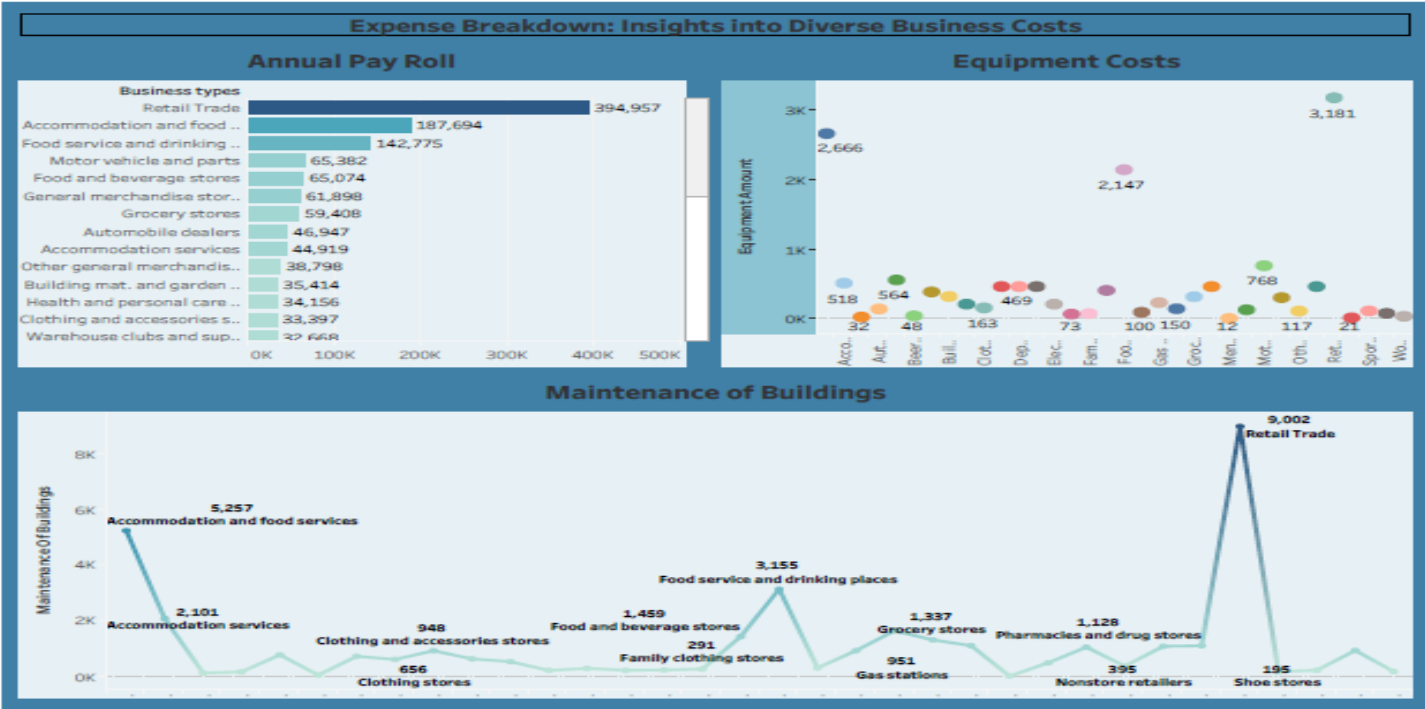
Expense Breakdown: Insights into Diverse Business Costs

Annual Pay Roll

| Business types | |
|---|---|
| Retail Trade | 394,957 |
| Accommodation and food .. | 187,694 |
| Food service and drinking .. | 142,775 |
| Motor vehicle and parts | 65,382 |
| Food and beverage stores | 65,074 |
| General merchandise stor.. | 61,898 |
| Grocery stores | 59,408 |
| Automobile dealers | 46,947 |
| Accommodation services | 44,919 |
| Other general merchandis.. | 38,798 |
| Building mat. and garden .. | 35,414 |
| Health and personal care .. | 34,156 |
| Clothing and accessories s.. | 33,397 |
| Warehouse clubs and sup.. | 32,668 |

0K 100K 200K 300K 400K 500K

Equipment Costs

Equipment Amount

3K 2K 1K 0K

2,666 518 32 564 48 163 469 73 2,147 100 150 12 768 117 3,181 21

Acco.. Aut.. Beer.. Buil.. Clot.. Dep.. Elec.. Fam.. Foo.. Gas .. Groc.. Men.. Mot.. Oth.. Ret.. Spor.. Wo..

Maintenance of Buildings

Maintenance Of Buildings

8K 6K 4K 2K 0K

5,257 Accommodation and food services
2,101 Accommodation services
948 Clothing and accessories stores
656 Clothing stores
1,459 Food and beverage stores
291 Family clothing stores
3,155 Food service and drinking places
1,337 Grocery stores
951 Gas stations
1,128 Pharmacies and drug stores
395 Nonstore retailers
9,002 Retail Trade
195 Shoe stores